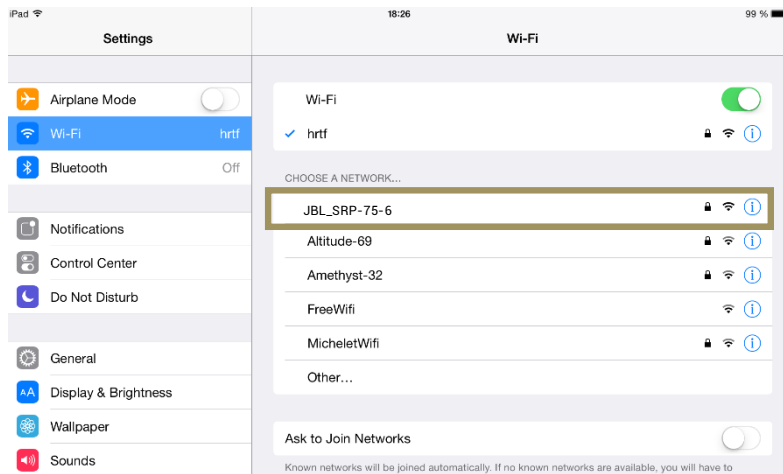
iPad
18:26
99 %

Settings

Airplane Mode
Wi-Fi hrtf
Bluetooth Off

Notifications
Control Center
Do Not Disturb

General
Display & Brightness
Wallpaper
Sounds

Wi-Fi

Wi-Fi
✓ hrtf

CHOOSE A NETWORK...
JBL_SRP-75-6
Altitude-69
Amethyst-32
FreeWifi
MicheletWifi
Other...

Ask to Join Networks
Known networks will be joined automatically. If no known networks are available, you will have to